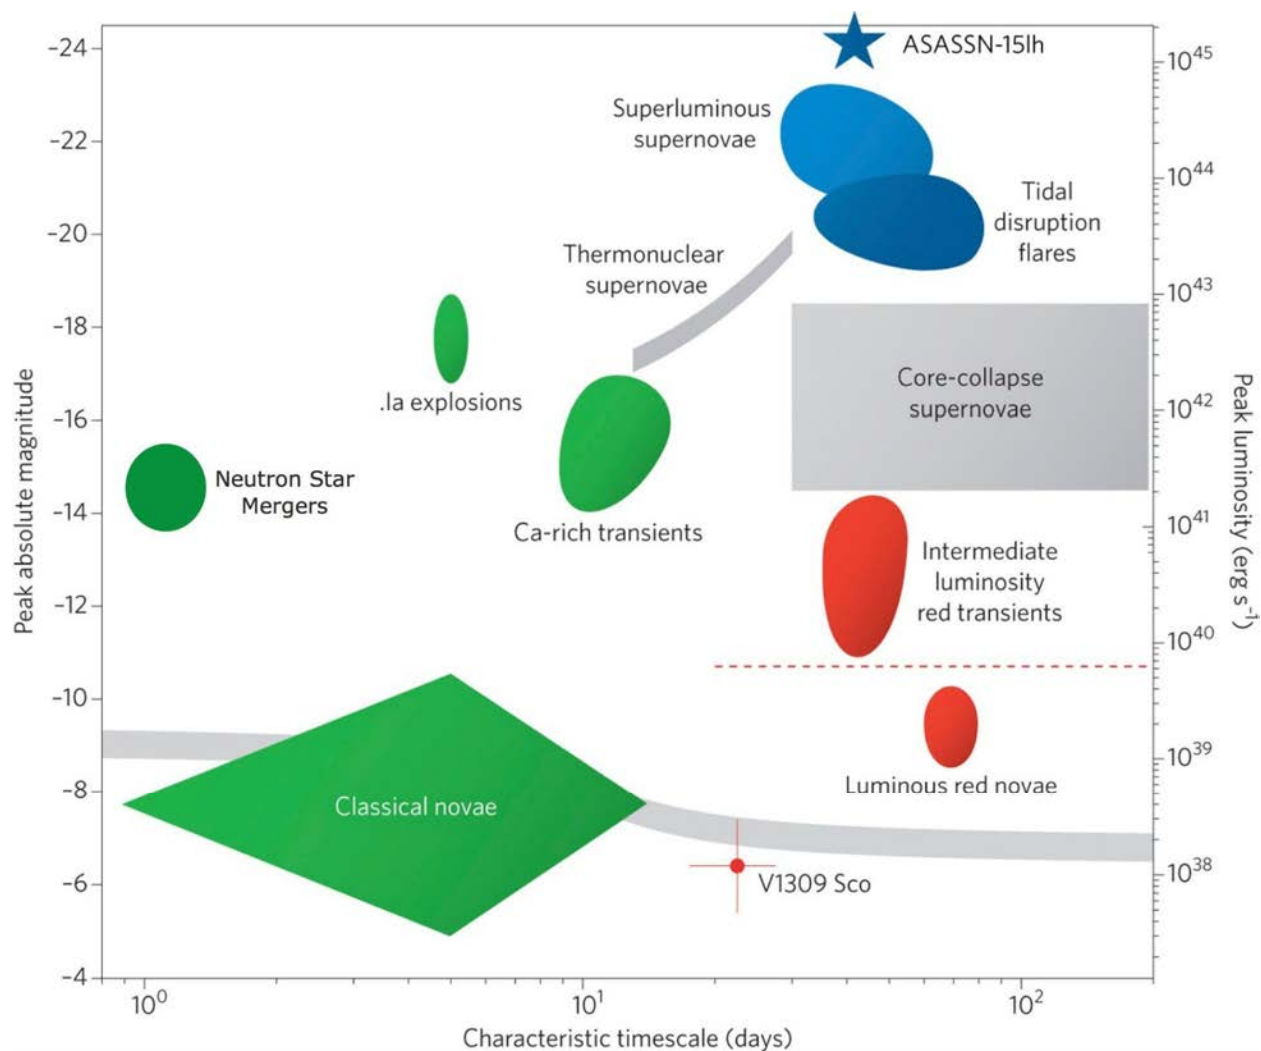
ASASSN-15lh

Superluminous supernovae

Tidal disruption flares

Thermonuclear supernovae

.Ia explosions

Core-collapse supernovae

Neutron Star Mergers

Ca-rich transients

Intermediate luminosity red transients

Luminous red novae

Classical novae

V1309 Sco

-24
-22
-20
-18
-16
-14
-12
-10
-8
-6
-4

Peak absolute magnitude

$10^{45}$
$10^{44}$
$10^{43}$
$10^{42}$
$10^{41}$
$10^{40}$
$10^{39}$
$10^{38}$

Peak luminosity (erg $s^{-1}$)

$10^0$
$10^1$
$10^2$

Characteristic timescale (days)